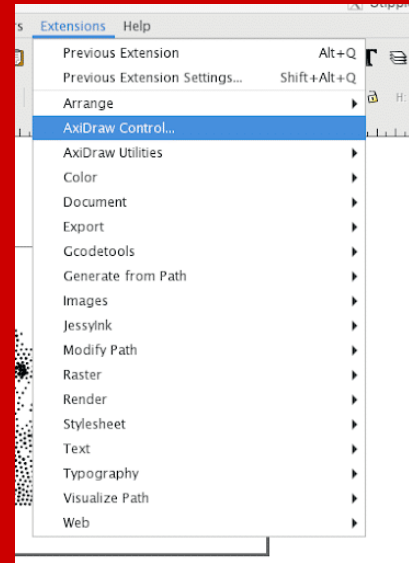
s Extensions Help

Previous Extension Alt+Q
Previous Extension Settings... Shift+Alt+Q
Arrange
AxiDraw Control...
AxiDraw Utilities
Color
Document
Export
Gcodetools
Generate from Path
Images
JessyInk
Modify Path
Raster
Render
Stylesheet
Text
Typography
Visualize Path
Web